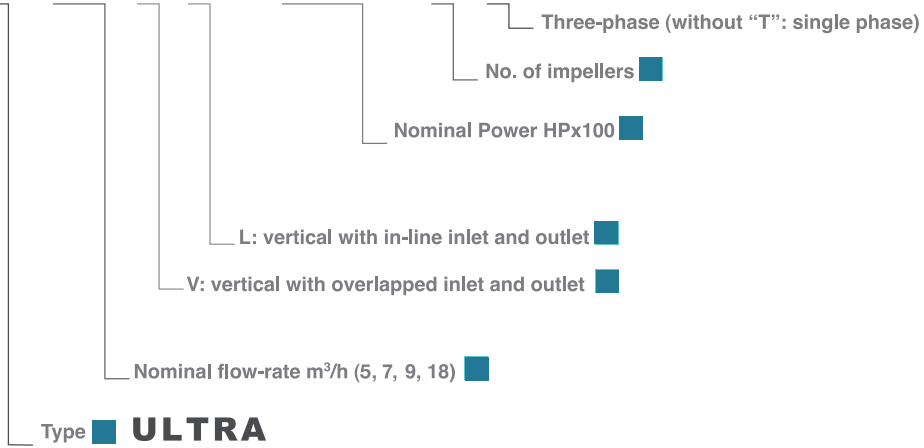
Three-phase (without “T”: single phase)

No. of impellers

Nominal Power HPx100

L: vertical with in-line inlet and outlet

V: vertical with overlapped inlet and outlet

Nominal flow-rate m$^3$/h (5, 7, 9, 18)

Type ULTRA